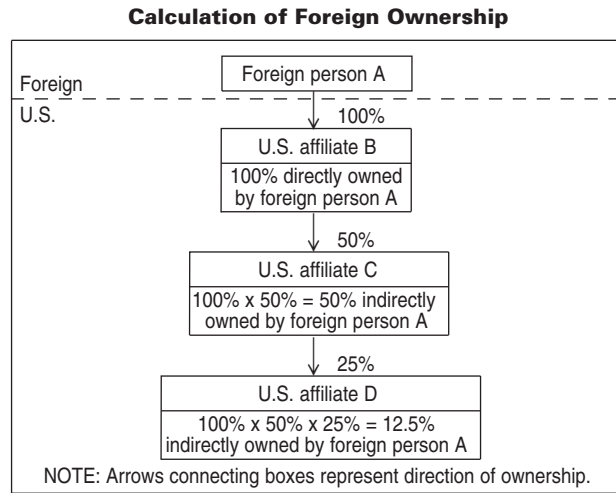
**Calculation of Foreign Ownership**

Foreign

Foreign person A

U.S.

100%

U.S. affiliate B

100% directly owned by foreign person A

50%

U.S. affiliate C

100% x 50% = 50% indirectly owned by foreign person A

25%

U.S. affiliate D

100% x 50% x 25% = 12.5% indirectly owned by foreign person A

NOTE: Arrows connecting boxes represent direction of ownership.